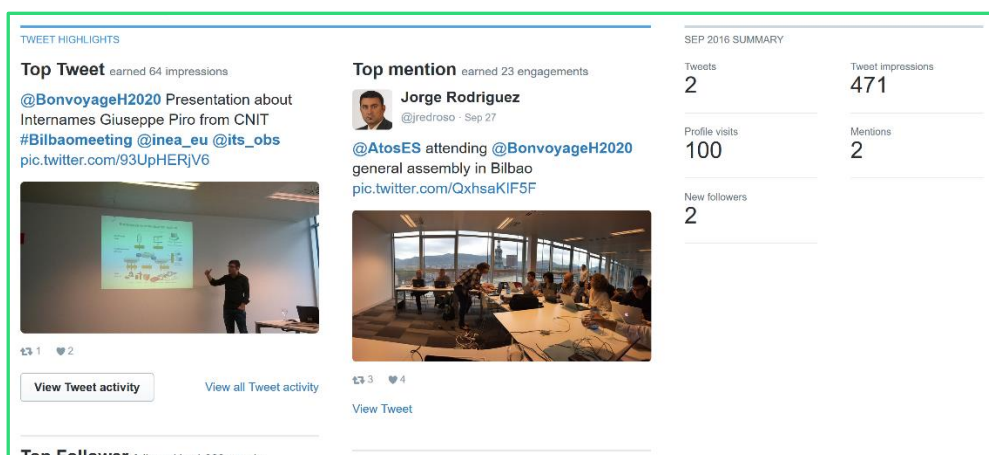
TWEET HIGHLIGHTS

Top Tweet earned 64 impressions

@BonvoyageH2020 Presentation about Internames Giuseppe Piro from CNIT #Bilbaomeeting @inea_eu @its_obs pic.twitter.com/93UpHERjV6

1 2

View Tweet activity

View all Tweet activity

Top mention earned 23 engagements

Jorge Rodriguez
@jredroso · Sep 27

@AtosES attending @BonvoyageH2020 general assembly in Bilbao pic.twitter.com/QxhsaKIF5F

3 4

View Tweet

SEP 2016 SUMMARY

Tweets
2

Tweet impressions
471

Profile visits
100

Mentions
2

New followers
2

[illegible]